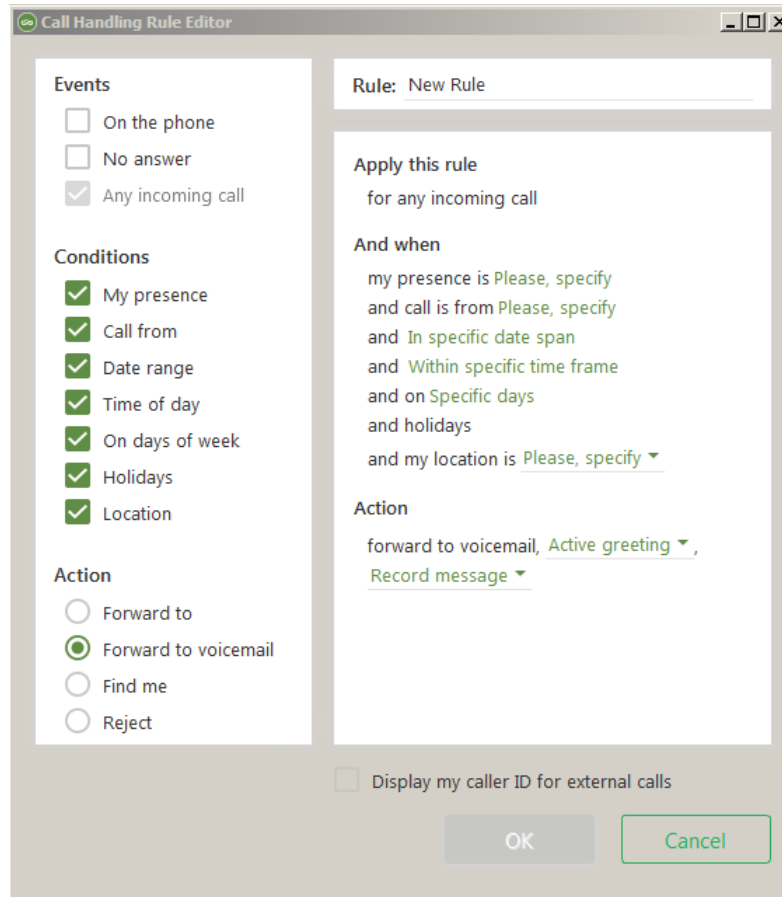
Call Handling Rule Editor

Events
On the phone
No answer
Any incoming call

Conditions
My presence
Call from
Date range
Time of day
On days of week
Holidays
Location

Action
Forward to
Forward to voicemail
Find me
Reject

Rule: New Rule

Apply this rule
for any incoming call

And when
my presence is Please, specify
and call is from Please, specify
and In specific date span
and Within specific time frame
and on Specific days
and holidays
and my location is Please, specify

Action
forward to voicemail, Active greeting, Record message

Display my caller ID for external calls

OK
Cancel